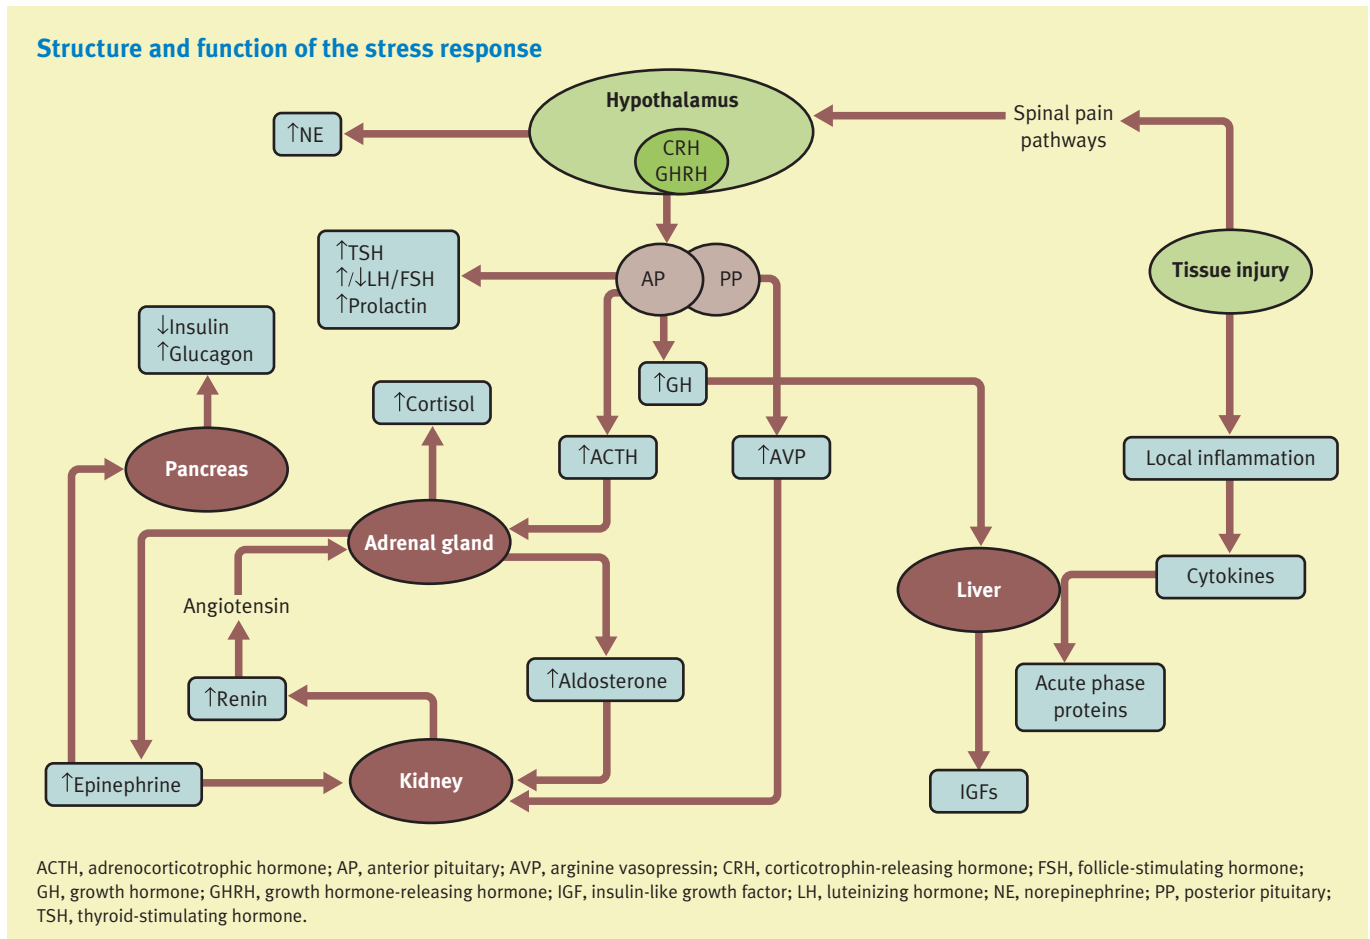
Structure and function of the stress response

Hypothalamus
CRH
GHRH

↑NE

Spinal pain pathways

Tissue injury

↑TSH
↑/↓LH/FSH
↑Prolactin

AP
PP

↓Insulin
↑Glucagon

↑GH

↑Cortisol

↑ACTH

↑AVP

Local inflammation

Pancreas

Adrenal gland

Cytokines

Liver

Angiotensin

Acute phase proteins

↑Aldosterone

↑Renin

Kidney

↑Epinephrine

IGFs

ACTH, adrenocorticotrophic hormone; AP, anterior pituitary; AVP, arginine vasopressin; CRH, corticotrophin-releasing hormone; FSH, follicle-stimulating hormone; GH, growth hormone; GHRH, growth hormone-releasing hormone; IGF, insulin-like growth factor; LH, luteinizing hormone; NE, norepinephrine; PP, posterior pituitary; TSH, thyroid-stimulating hormone.